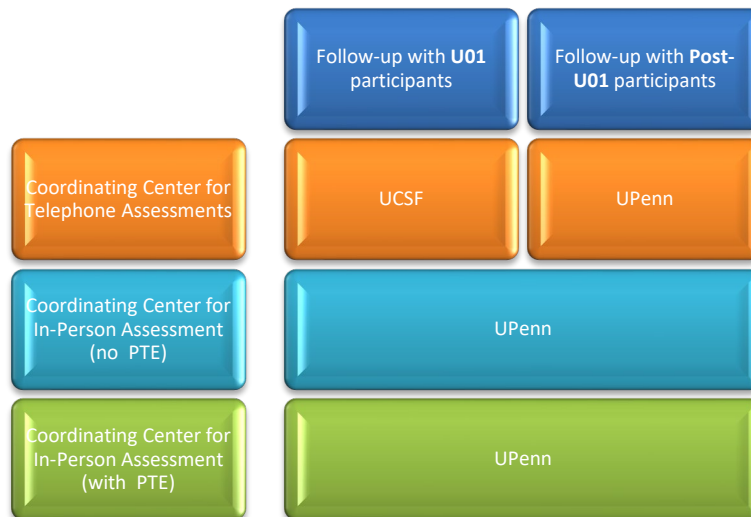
| | Follow-up with **U01** participants | Follow-up with **Post-U01** participants |
|---|---|---|
| Coordinating Center for Telephone Assessments | UCSF | UPenn |
| Coordinating Center for In-Person Assessment (no PTE) | UPenn | |
| Coordinating Center for In-Person Assessment (with PTE) | UPenn | |